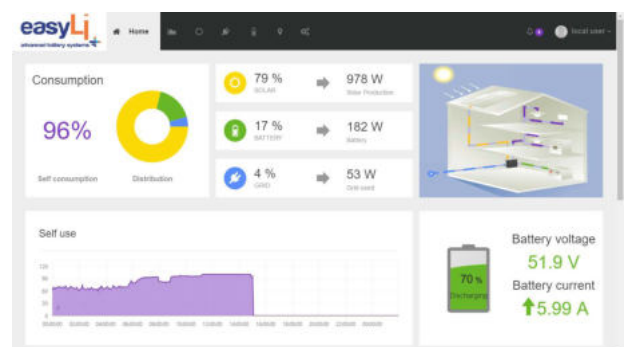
easyLi
advanced battery systems

Home

local user

Consumption

96%

Self consumption

Distribution

79 %
SOLAR

978 W
Solar Production

17 %
BATTERY

182 W
Battery

4 %
GRID

53 W
Grid used

Self use

120
100
80
60
40
20
0

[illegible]

70 %
Discharging

Battery voltage
51.9 V
Battery current
5.99 A